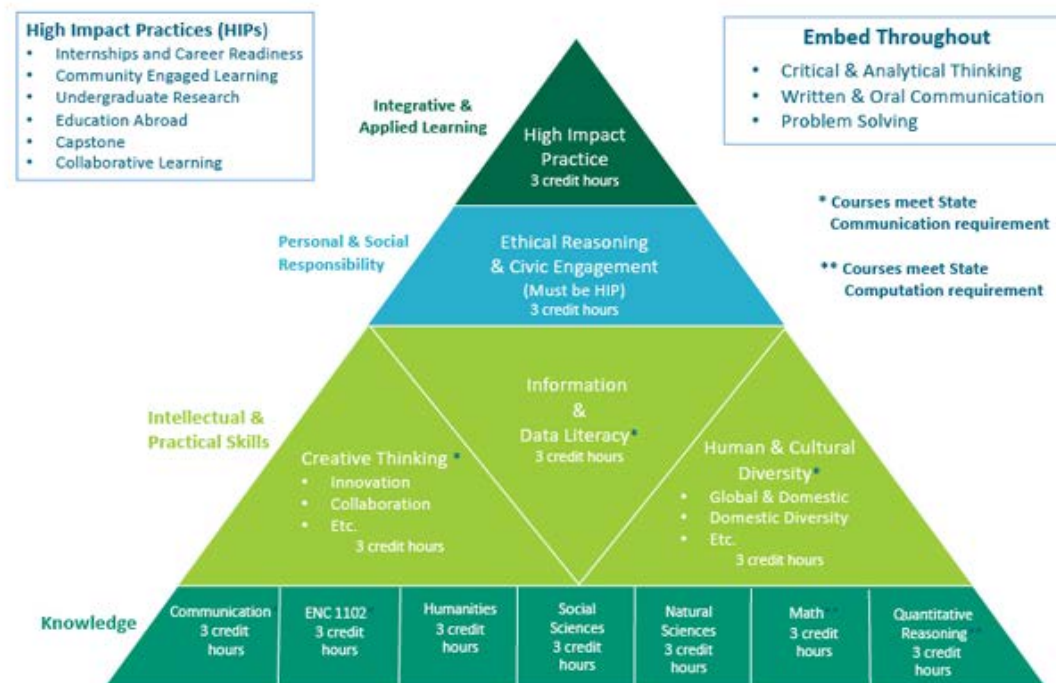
High Impact Practices (HIPs)
- Internships and Career Readiness
- Community Engaged Learning
- Undergraduate Research
- Education Abroad
- Capstone
- Collaborative Learning

Embed Throughout
- Critical & Analytical Thinking
- Written & Oral Communication
- Problem Solving

Integrative & Applied Learning

High Impact Practice
3 credit hours

* Courses meet State Communication requirement

** Courses meet State Computation requirement

Personal & Social Responsibility

Ethical Reasoning & Civic Engagement
(Must be HIP)
3 credit hours

Intellectual & Practical Skills

Creative Thinking *
- Innovation
- Collaboration
- Etc.
3 credit hours

Information & Data Literacy*
3 credit hours

Human & Cultural Diversity*
- Global & Domestic
- Domestic Diversity
- Etc.
3 credit hours

Knowledge

| Communication 3 credit hours | ENC 1102 3 credit hours | Humanities 3 credit hours | Social Sciences 3 credit hours | Natural Sciences 3 credit hours | Math** 3 credit hours | Quantitative Reasoning** 3 credit hours |
|---|---|---|---|---|---|---|